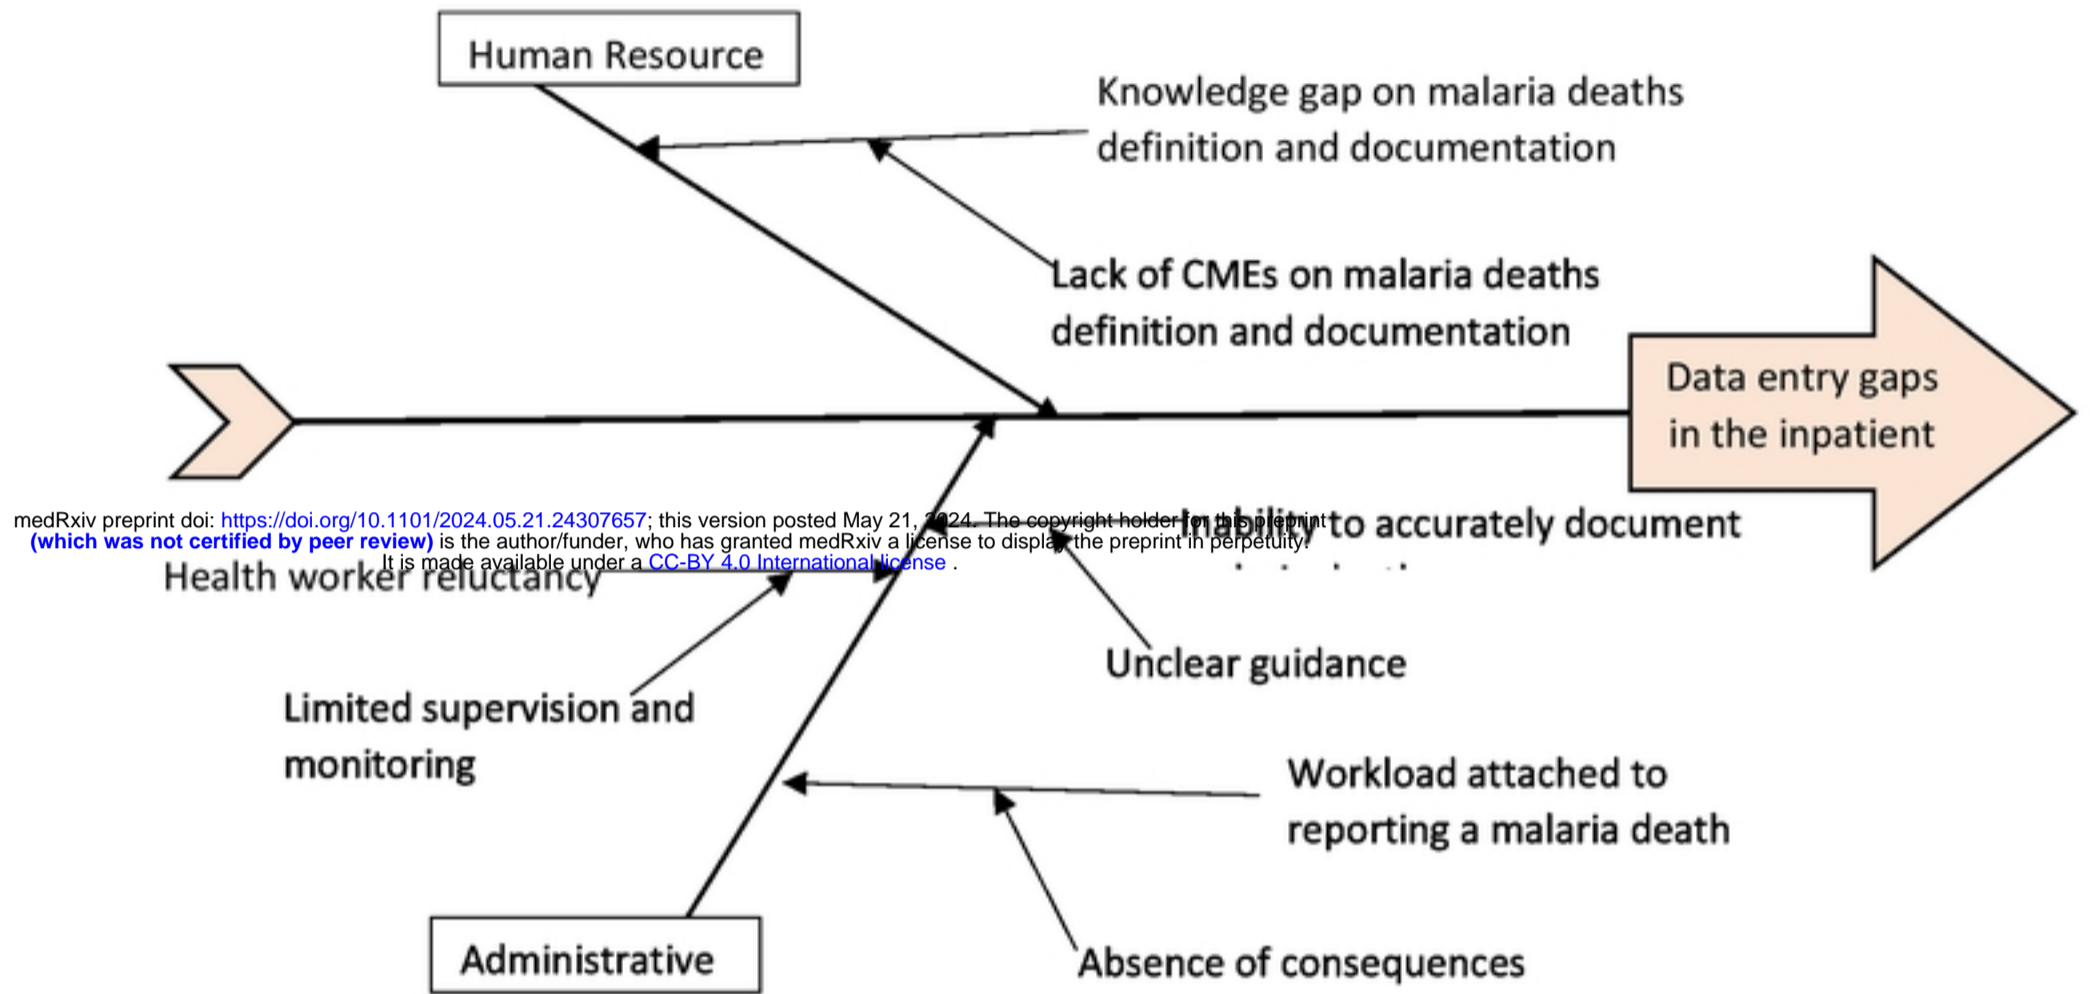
Human Resource

Knowledge gap on malaria deaths definition and documentation

Lack of CMEs on malaria deaths definition and documentation

Data entry gaps in the inpatient

medRxiv preprint doi: https://doi.org/10.1101/2024.05.21.24307657; this version posted May 21, 2024. The copyright holder for this preprint (which was not certified by peer review) is the author/funder, who has granted medRxiv a license to display the preprint in perpetuity. It is made available under a CC-BY 4.0 International license .

Inability to accurately document

Health worker reluctancy

Unclear guidance

Limited supervision and monitoring

Workload attached to reporting a malaria death

Administrative

Absence of consequences